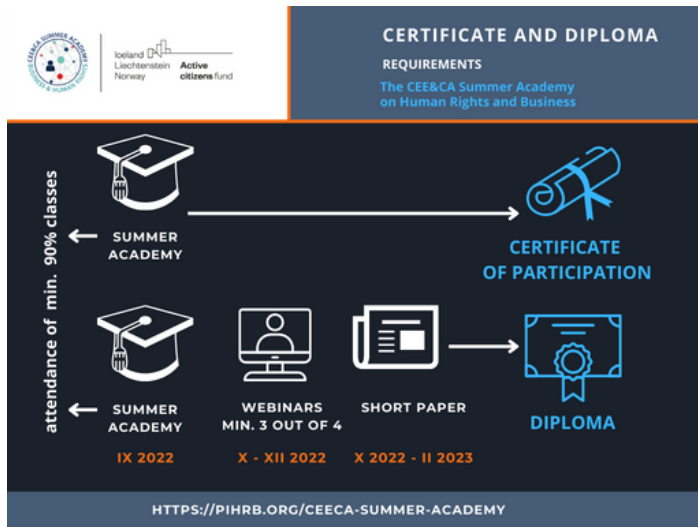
CEE&CA SUMMER ACADEMY
BUSINESS & HUMAN RIGHTS

Iceland Liechtenstein Norway Active citizens fund

CERTIFICATE AND DIPLOMA

REQUIREMENTS

The CEE&CA Summer Academy on Human Rights and Business

attendance of min. 90% classes

SUMMER ACADEMY

CERTIFICATE OF PARTICIPATION

SUMMER ACADEMY

WEBINARS MIN. 3 OUT OF 4

SHORT PAPER

DIPLOMA

IX 2022

X - XII 2022

X 2022 - II 2023

HTTPS://PIHRB.ORG/CEECA-SUMMER-ACADEMY